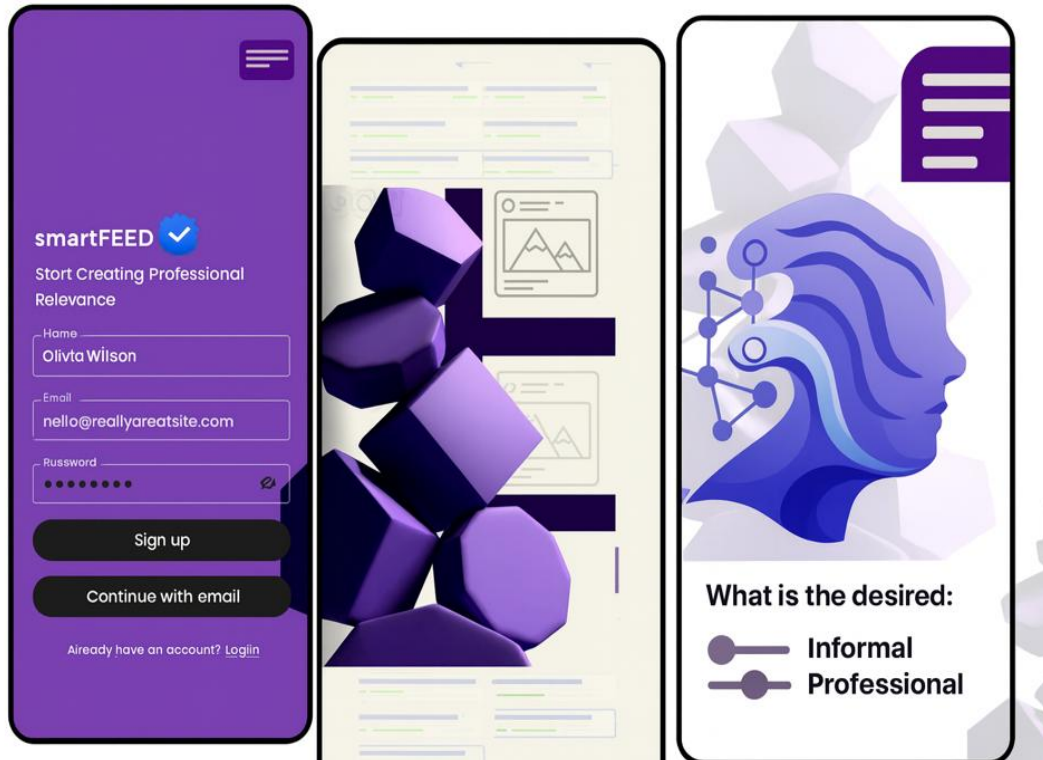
smartFEED

Stort Creating Professional Relevance

Hame
Olivta Wilson

Email
nello@reallyareatsite.com

Russword
••••••••

Sign up

Continue with email

Already have an account? Logiin

What is the desired:

Informal

Professional